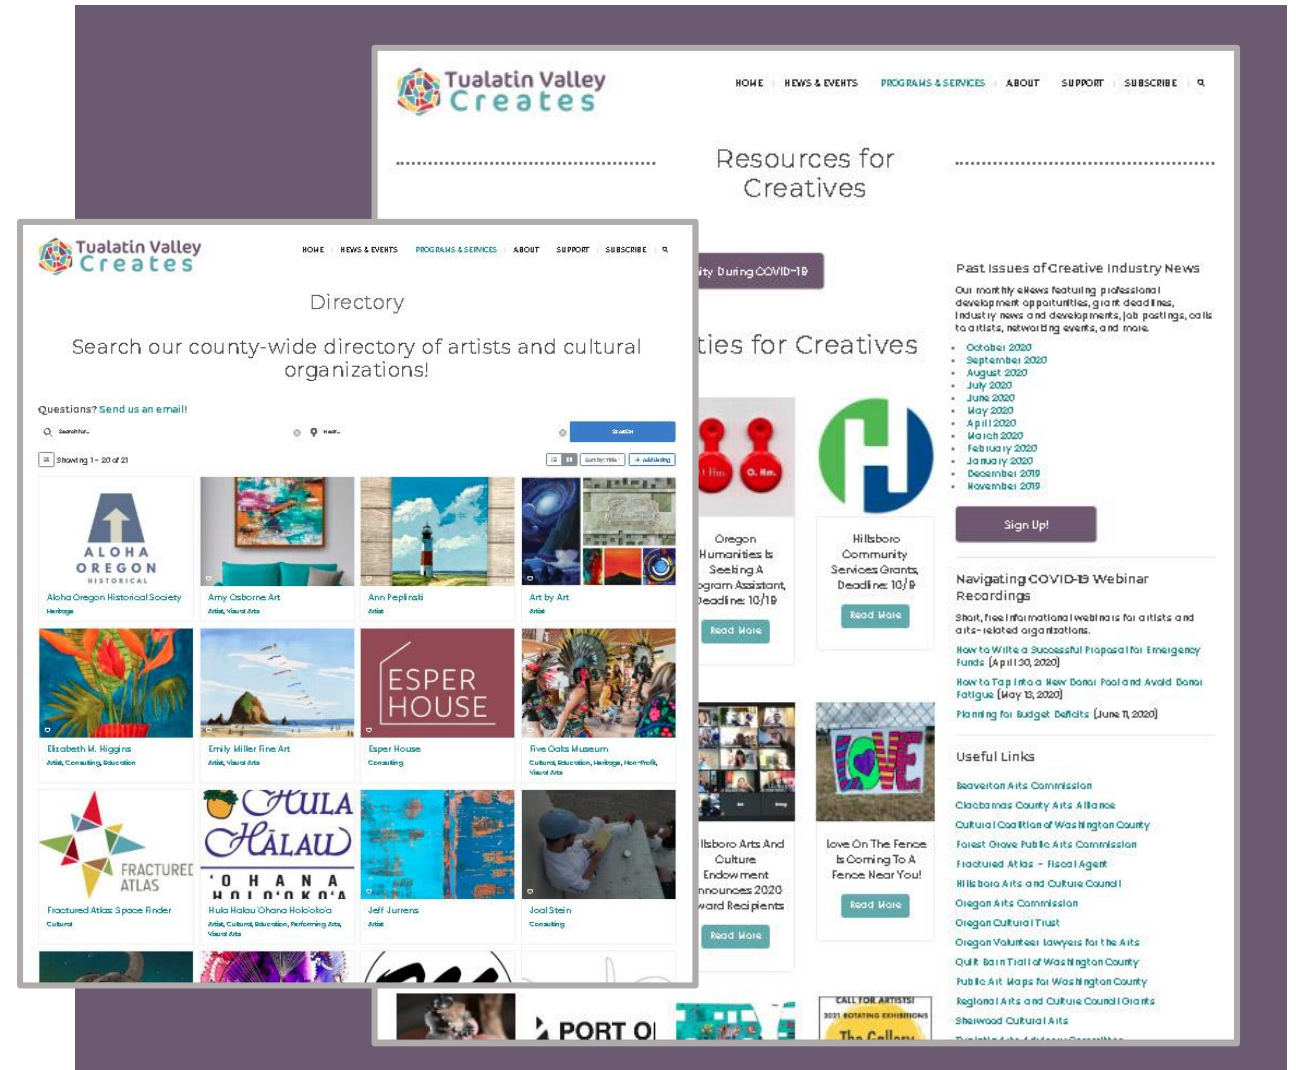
Tualatin Valley Creates

HOME | NEWS & EVENTS | PROGRAMS & SERVICES | ABOUT | SUPPORT | SUBSCRIBE

Resources for Creatives

ity During COVID-19

ties for Creatives

Oregon Humanities Is Seeking A ogram Assistant, Deadline: 10/19

Read More

Hillsboro Community Services Grants, Deadline: 10/8

Read More

llsboro Arts And Culture Endowment nnounces 2020 ward Recipients

Read More

Love On The Fence Is Coming To A Fence Near You!

Read More

PORT O

CALL FOR ARTISTS! 2021 ROTATING EXHIBITIONS The Gallery

Past Issues of Creative Industry News

Our monthly eNews featuring professional development opportunities, grant deadlines, industry news and developments, job postings, calls to artists, networking events, and more.

- October 2020
- September 2020
- August 2020
- July 2020
- June 2020
- May 2020
- March 2020
- April 2020
- February 2020
- January 2020
- December 2019
- November 2019

Sign Up!

Navigating COVID-19 Webinar Recordings

Short, free informational webinars for artists and arts-related organizations.

How to Write a Successful Proposal for Emergency Funds (April 30, 2020)

How to Tap Into a New Donor Pool and Avoid Donor Fatigue (May 13, 2020)

Planning for Budget Deficits (June 11, 2020)

Useful Links

Beaverton Arts Commission
Clackamas County Arts Alliance
Cultural Coalition of Washington County
Forest Grove Public Arts Commission
Fractured Atlas – Fiscal Agent
Hillsboro Arts and Culture Council
Oregon Arts Commission
Oregon Cultural Trust
Oregon Volunteer Lawyers for the Arts
Quilt Barn Trail of Washington County
Public Art Maps for Washington County
Regional Arts and Culture Council Grants
Sherwood Cultural Arts

Tualatin Valley Creates

HOME | NEWS & EVENTS | PROGRAMS & SERVICES | ABOUT | SUPPORT | SUBSCRIBE

Directory

Search our county-wide directory of artists and cultural organizations!

Questions? Send us an email!

Search for...

Near...

Search

Showing 1 - 20 of 21

Sort by: Title

+ Add Listing

ALOHA OREGON HISTORICAL

Aloha Oregon Historical Society
Heritage

Amy Osborne Art
Artist, Visual Arts

Ann Peplinski
Artist

Art by Art
Artist

Elizabeth M. Higgins
Artist, Consulting, Education

Emily Miller Fine Art
Artist, Visual Arts

ESPER HOUSE

Esper House
Consulting

Five Oaks Museum
Cultural, Education, Heritage, Non-Profit, Visual Arts

FRACTURED ATLAS

Fractured Atlas Space Finder
Cultural

HULA HALAU OHANA HOLO'OKO'A

Hula Halau Ohana Holoókoa
Artist, Cultural, Education, Performing Arts, Visual Arts

Jeff Jurrens
Artist

Joel Stein
Consulting